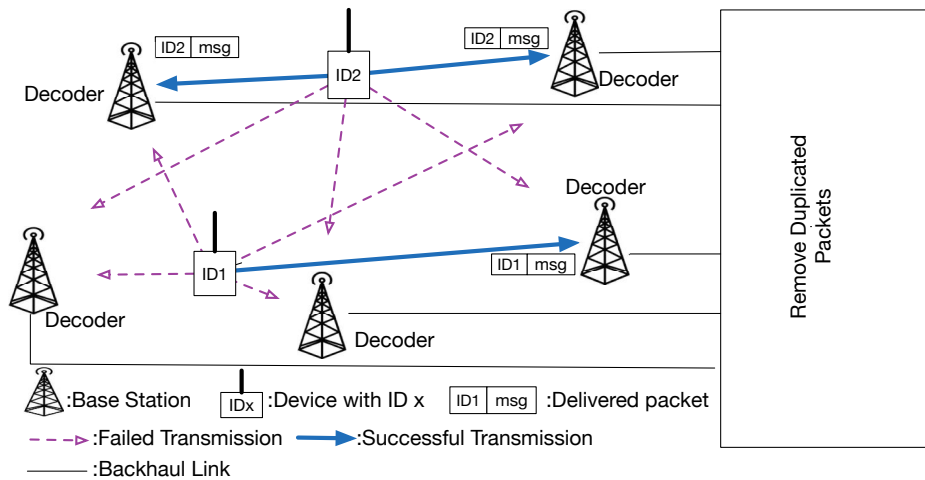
ID2 msg

ID2

ID2 msg

Decoder

Decoder

Decoder

ID1

ID1 msg

Decoder

Decoder

Remove Duplicated Packets

:Base Station IDx :Device with ID x ID1 msg :Delivered packet

:Failed Transmission :Successful Transmission

:Backhaul Link